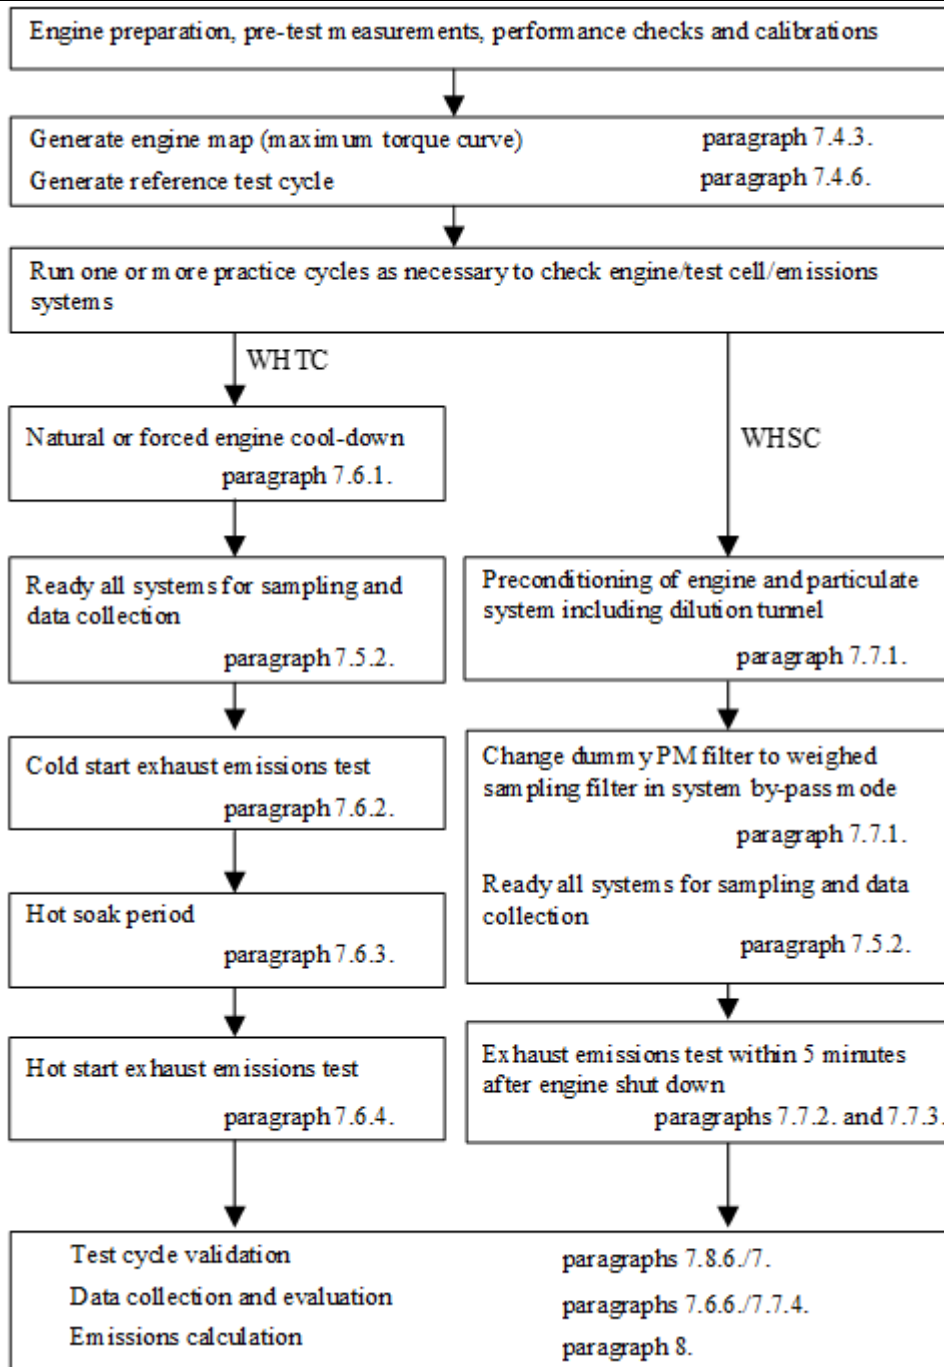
Engine preparation, pre-test measurements, performance checks and calibrations

Generate engine map (maximum torque curve) paragraph 7.4.3.

Generate reference test cycle paragraph 7.4.6.

Run one or more practice cycles as necessary to check engine/test cell/emissions systems

WHTC

Natural or forced engine cool-down paragraph 7.6.1.

Ready all systems for sampling and data collection paragraph 7.5.2.

Cold start exhaust emissions test paragraph 7.6.2.

Hot soak period paragraph 7.6.3.

Hot start exhaust emissions test paragraph 7.6.4.

WHSC

Preconditioning of engine and particulate system including dilution tunnel paragraph 7.7.1.

Change dummy PM filter to weighed sampling filter in system by-pass mode paragraph 7.7.1.

Ready all systems for sampling and data collection paragraph 7.5.2.

Exhaust emissions test within 5 minutes after engine shut down paragraphs 7.7.2. and 7.7.3.

Test cycle validation paragraphs 7.8.6./7.

Data collection and evaluation paragraphs 7.6.6./7.7.4.

Emissions calculation paragraph 8.